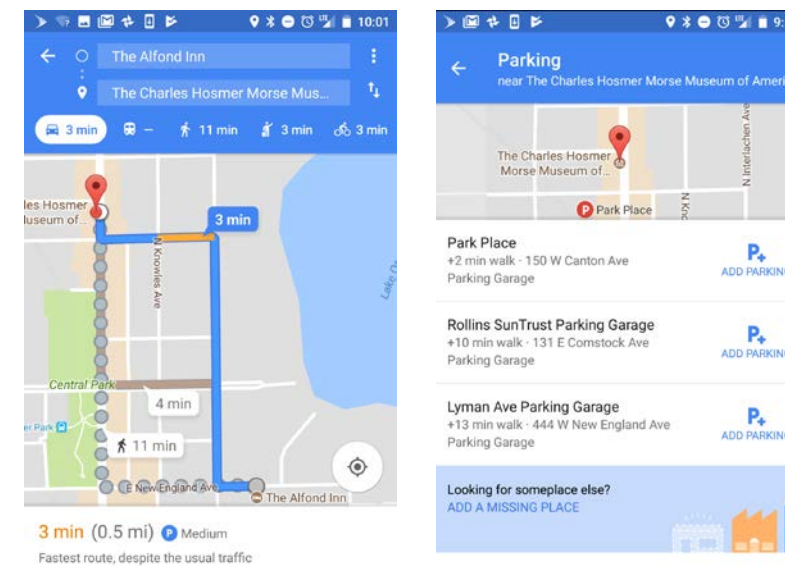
10:01

The Alfond Inn

The Charles Hosmer Morse Mus...

3 min — 11 min 3 min 3 min

les Hosmer
Museum of...

3 min

N Knowles Ave

Lake

Central Park

4 min

er Park

11 min

E New England Ave

The Alfond Inn

3 min (0.5 mi) Medium

Fastest route, despite the usual traffic

9:

Parking
near The Charles Hosmer Morse Museum of Ameri

The Charles Hosmer
Morse Museum of...

N Interlachen Ave

Park Place

Park Place
+2 min walk · 150 W Canton Ave
Parking Garage

ADD PARKIN

Rollins SunTrust Parking Garage
+10 min walk · 131 E Comstock Ave
Parking Garage

ADD PARKIN

Lyman Ave Parking Garage
+13 min walk · 444 W New England Ave
Parking Garage

ADD PARKIN

Looking for someplace else?
ADD A MISSING PLACE